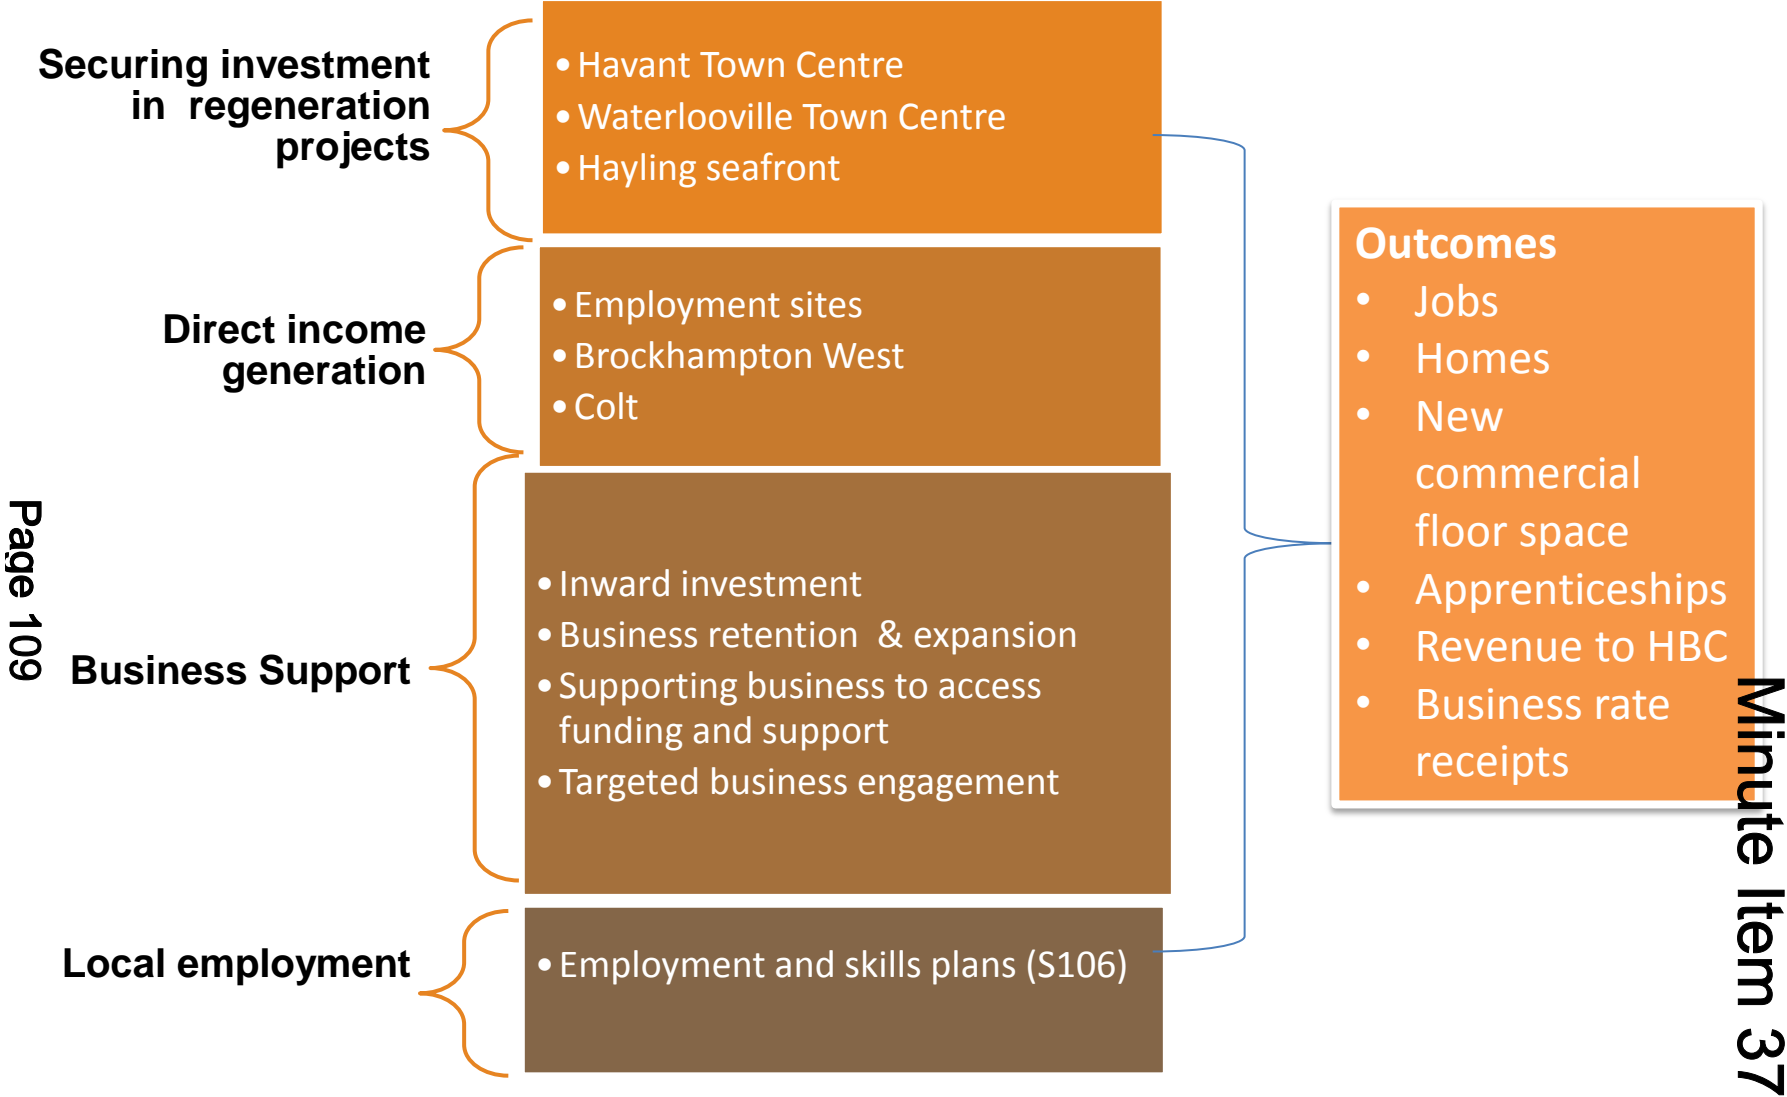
Page 109

Securing investment in regeneration projects

- Havant Town Centre
- Waterlooville Town Centre
- Hayling seafront

Direct income generation

- Employment sites
- Brockhampton West
- Colt

Business Support

- Inward investment
- Business retention & expansion
- Supporting business to access funding and support
- Targeted business engagement

Local employment

- Employment and skills plans (S106)

Outcomes
- Jobs
- Homes
- New commercial floor space
- Apprenticeships
- Revenue to HBC
- Business rate receipts

Minute Item 37